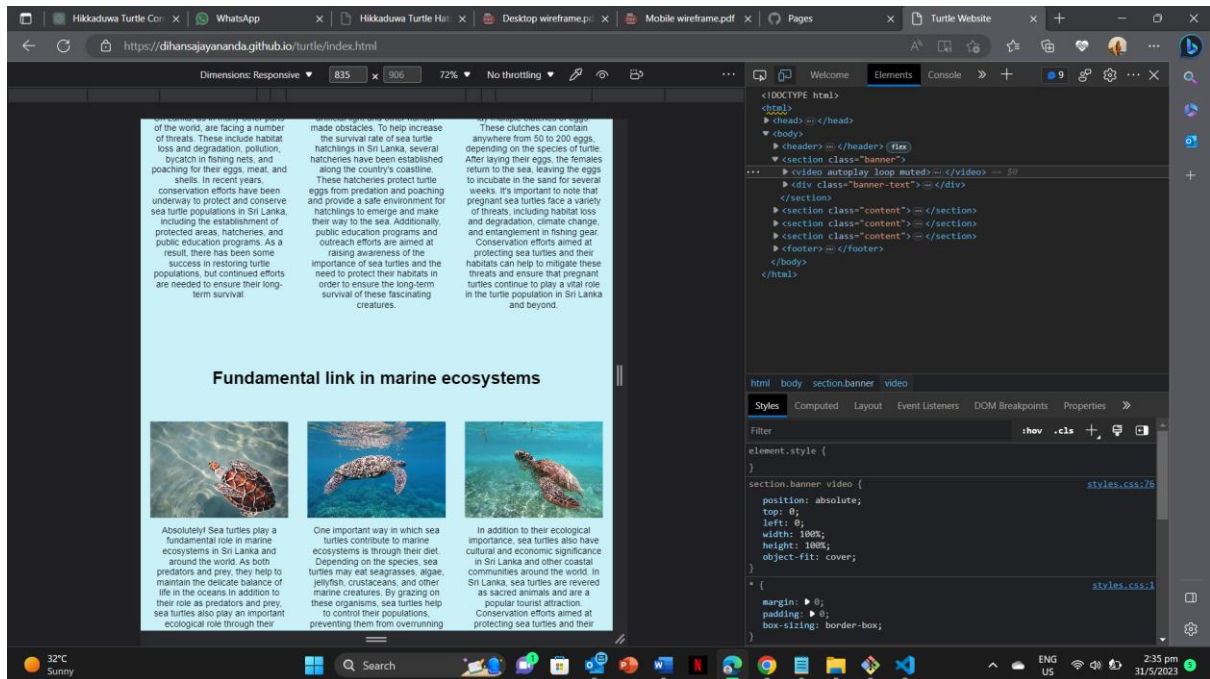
Hikkaduwa Turtle Con × | WhatsApp × | Hikkaduwa Turtle Hat × | Desktop wireframe.pd × | Mobile wireframe.pdf × | Pages × | Turtle Website ×

https://dihansajayananda.github.io/turtle/index.html

Dimensions: Responsive ▼ 835 × 906 72% ▼ No throttling ▼

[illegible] of the world, are facing a number of threats. These include habitat loss and degradation, pollution, bycatch in fishing nets, and poaching for their eggs, meat, and shells. In recent years, conservation efforts have been underway to protect and conserve sea turtle populations in Sri Lanka, including the establishment of protected areas, hatcheries, and public education programs. As a result, there has been some success in restoring turtle populations, but continued efforts are needed to ensure their long-term survival.

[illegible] made obstacles. To help increase the survival rate of sea turtle hatchlings in Sri Lanka, several hatcheries have been established along the country's coastline. These hatcheries protect turtle eggs from predation and poaching and provide a safe environment for hatchlings to emerge and make their way to the sea. Additionally, public education programs and outreach efforts are aimed at raising awareness of the importance of sea turtles and the need to protect their habitats in order to ensure the long-term survival of these fascinating creatures.

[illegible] These clutches can contain anywhere from 50 to 200 eggs, depending on the species of turtle. After laying their eggs, the females return to the sea, leaving the eggs to incubate in the sand for several weeks. It's important to note that pregnant sea turtles face a variety of threats, including habitat loss and degradation, climate change, and entanglement in fishing gear. Conservation efforts aimed at protecting sea turtles and their habitats can help to mitigate these threats and ensure that pregnant turtles continue to play a vital role in the turtle population in Sri Lanka and beyond.

Fundamental link in marine ecosystems

Absolutely! Sea turtles play a fundamental role in marine ecosystems in Sri Lanka and around the world. As both predators and prey, they help to maintain the delicate balance of life in the oceans.In addition to their role as predators and prey, sea turtles also play an important ecological role through their

One important way in which sea turtles contribute to marine ecosystems is through their diet. Depending on the species, sea turtles may eat seagrasses, algae, jellyfish, crustaceans, and other marine creatures. By grazing on these organisms, sea turtles help to control their populations, preventing them from overrunning

In addition to their ecological importance, sea turtles also have cultural and economic significance in Sri Lanka and other coastal communities around the world. In Sri Lanka, sea turtles are revered as sacred animals and are a popular tourist attraction. Conservation efforts aimed at protecting sea turtles and their

Welcome Elements Console

<!DOCTYPE html>
<html>
<head> ⋯ </head>
<body>
<header> ⋯ </header> flex
<section class="banner">
<video autoplay loop muted> ⋯ </video> == $0
<div class="banner-text"> ⋯ </div>
</section>
<section class="content"> ⋯ </section>
<section class="content"> ⋯ </section>
<section class="content"> ⋯ </section>
<footer> ⋯ </footer>
</body>
</html>

html body section.banner video

Styles Computed Layout Event Listeners DOM Breakpoints Properties

Filter :hov .cls

element.style {
}
section.banner video { styles.css:76
position: absolute;
top: 0;
left: 0;
width: 100%;
height: 100%;
object-fit: cover;
}
* { styles.css:1
margin: ▶ 0;
padding: ▶ 0;
box-sizing: border-box;
}

32°C Sunny
Search
ENG US
2:35 pm 31/5/2023